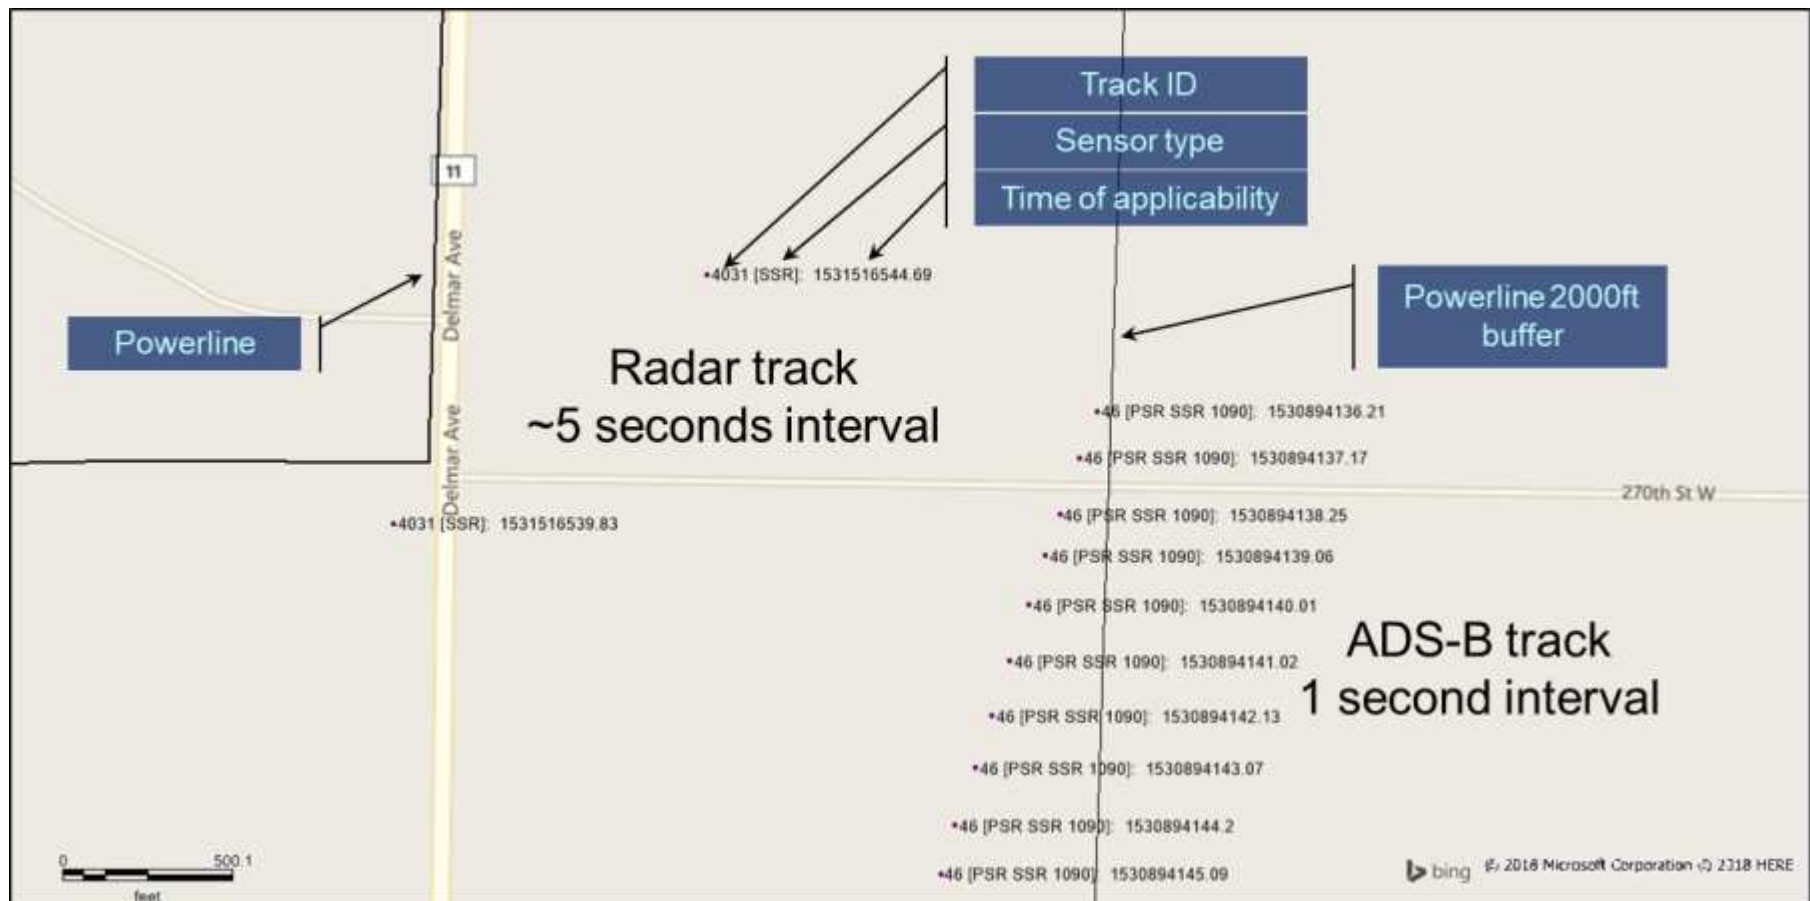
Track ID

Sensor type

Time of applicability

11

Delmar Ave

•4031 [SSR]: 1531516544.69

Powerline

Powerline 2000ft buffer

Radar track
~5 seconds interval

•46 [PSR SSR 1090]: 1530894136.21

•46 [PSR SSR 1090]: 1530894137.17

Delmar Ave

270th St W

•4031 [SSR]: 1531516539.83

•46 [PSR SSR 1090]: 1530894138.25

•46 [PSR SSR 1090]: 1530894139.06

•46 [PSR SSR 1090]: 1530894140.01

ADS-B track
1 second interval

•46 [PSR SSR 1090]: 1530894141.02

•46 [PSR SSR 1090]: 1530894142.13

•46 [PSR SSR 1090]: 1530894143.07

•46 [PSR SSR 1090]: 1530894144.2

•46 [PSR SSR 1090]: 1530894145.09

0 500.1
feet

bing © 2018 Microsoft Corporation © 2018 HERE